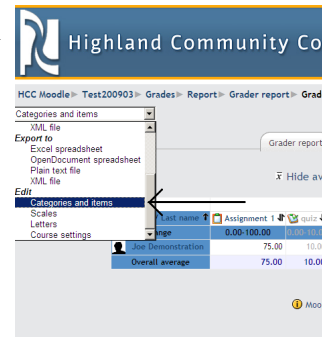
Highland Community Co

HCC Moodle ▸ Test200903 ▸ Grades ▸ Report ▸ Grader report ▸ Grad

Categories and items

XML file
Export to
Excel spreadsheet
OpenDocument spreadsheet
Plain text file
XML file
Edit
Categories and items
Scales
Letters
Course settings

Grader report

Hide av

| Last name | Assignment 1 | quiz |
|---|---|---|
| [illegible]verage | 0.00-100.00 | 0.00-10. |
| Joe Demonstration | 75.00 | 10.0 |
| Overall average | 75.00 | 10.00 |

Moo